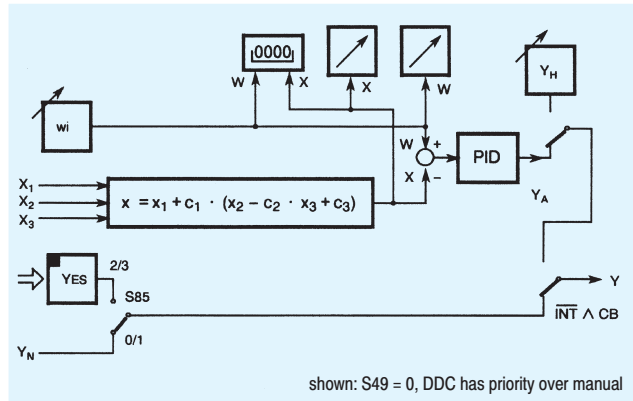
0000

W

X

X

W

wi

Y$_H$

W

+

X

−

PID

Y$_A$

X$_1$

X$_2$

X$_3$

$x = x_1 + c_1 \cdot (x_2 - c_2 \cdot x_3 + c_3)$

YES

2/3

S85

0/1

Y$_N$

Y

$\overline{INT} \wedge CB$

shown: S49 = 0, DDC has priority over manual